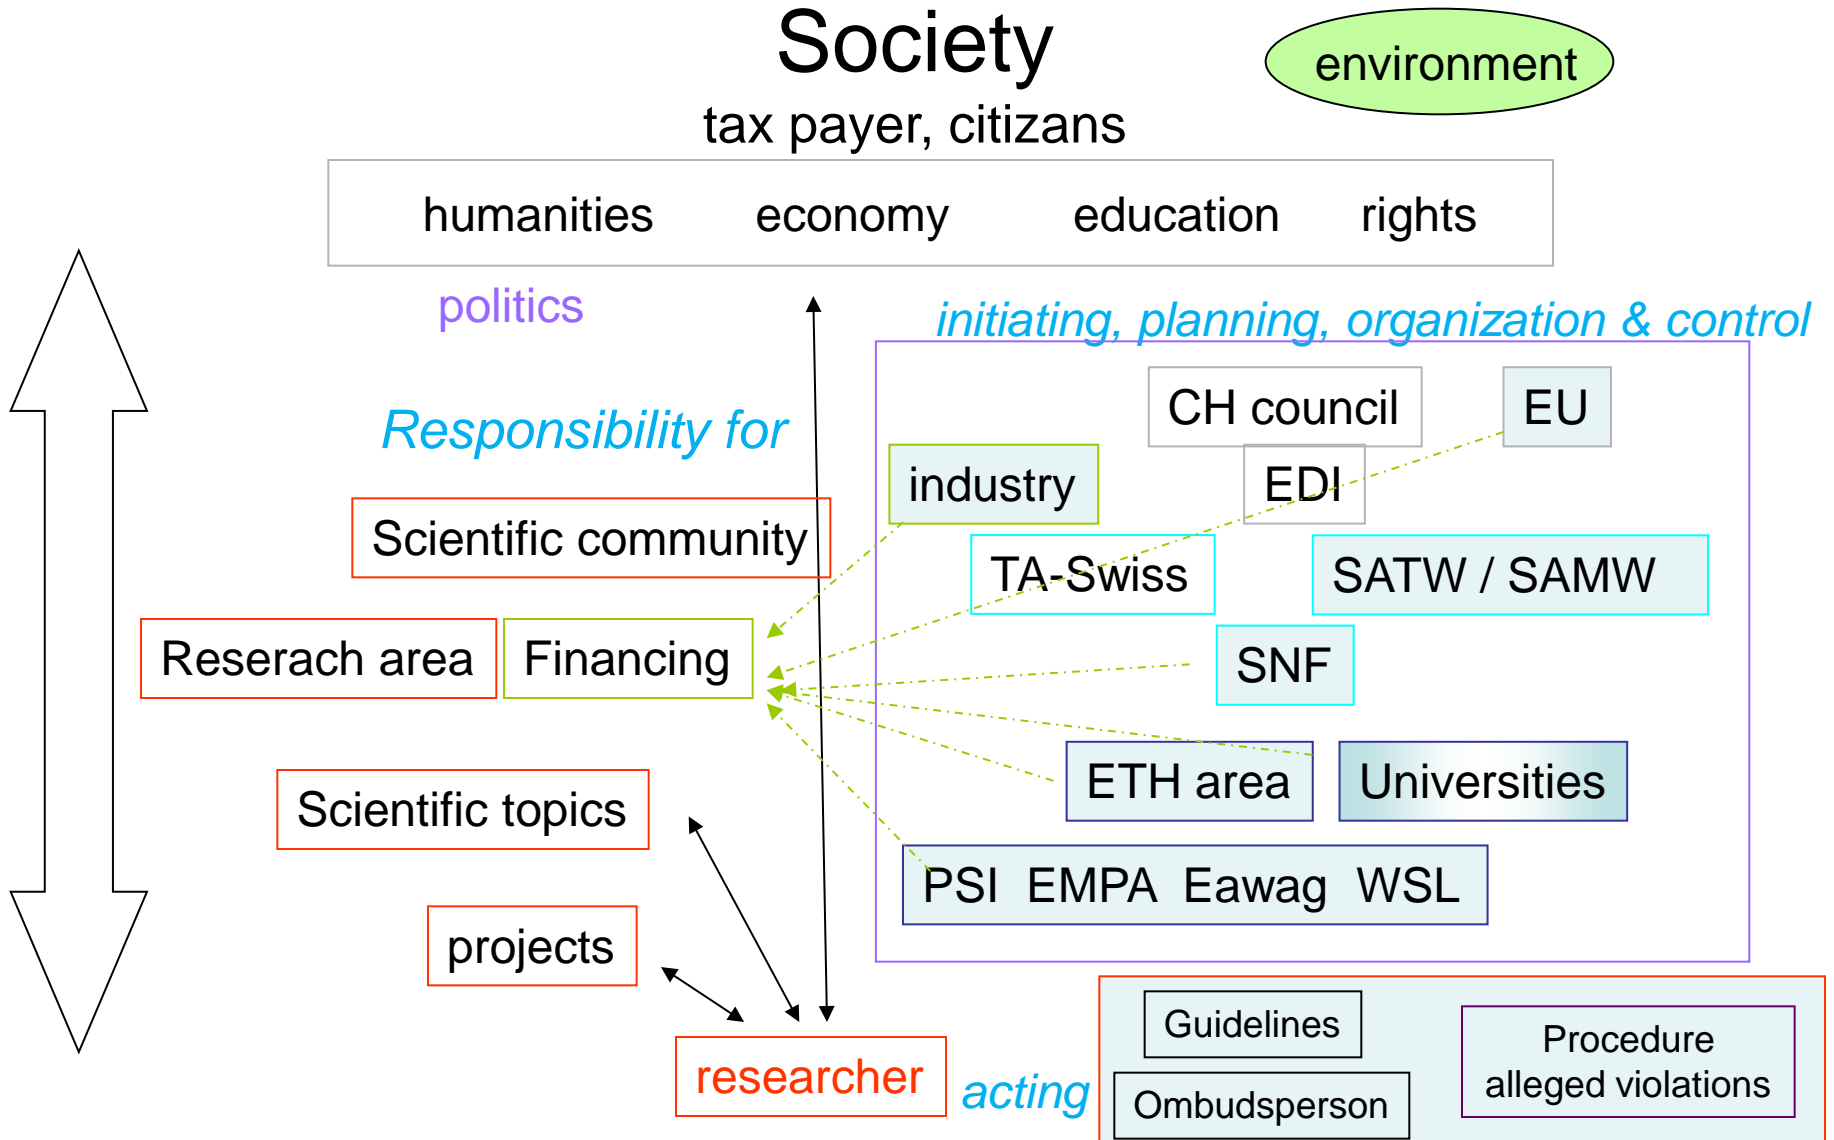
Society

tax payer, citizans

environment

humanities economy education rights

politics

initiating, planning, organization & control

CH council

EU

industry

EDI

Responsibility for

Scientific community

TA-Swiss

SATW / SAMW

Reserach area

Financing

SNF

ETH area

Universities

Scientific topics

PSI EMPA Eawag WSL

projects

researcher

acting

Guidelines

Ombudsperson

Procedure alleged violations